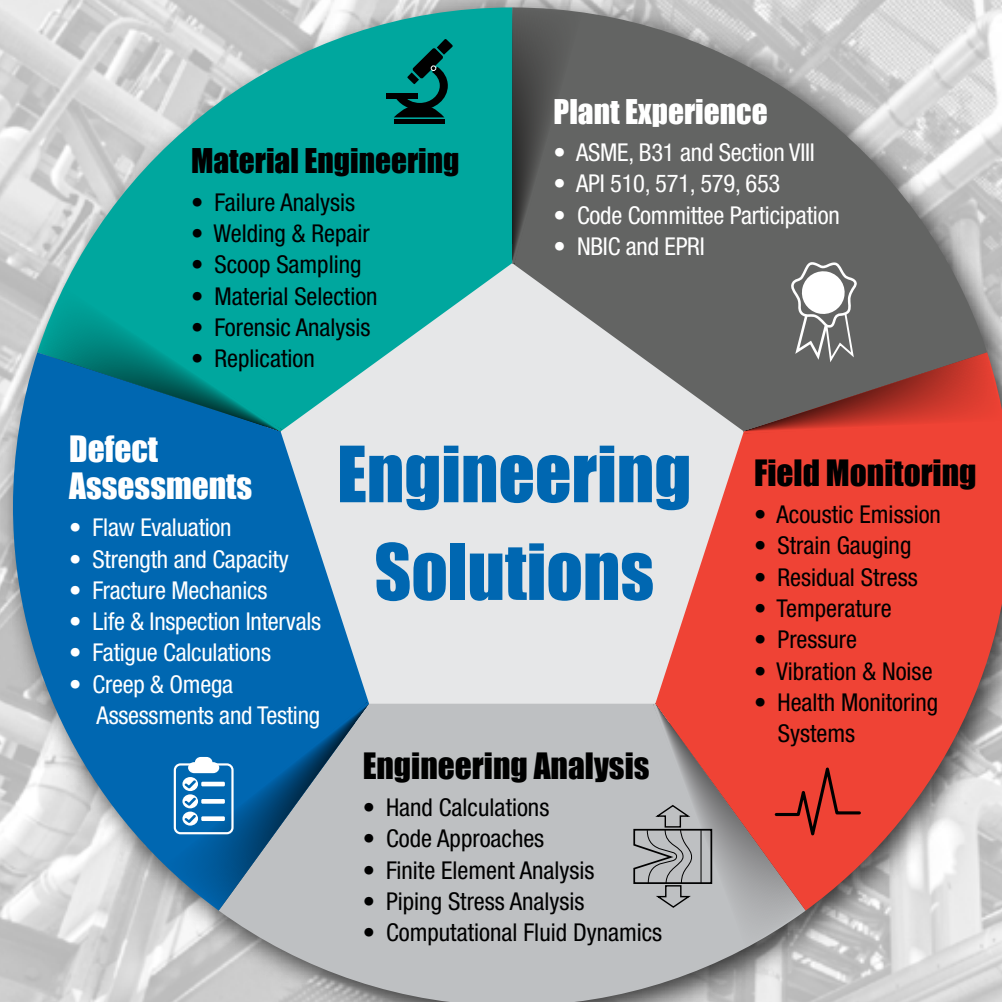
Material Engineering
• Failure Analysis
• Welding & Repair
• Scoop Sampling
• Material Selection
• Forensic Analysis
• Replication

Plant Experience
• ASME, B31 and Section VIII
• API 510, 571, 579, 653
• Code Committee Participation
• NBIC and EPRI

Defect Assessments
• Flaw Evaluation
• Strength and Capacity
• Fracture Mechanics
• Life & Inspection Intervals
• Fatigue Calculations
• Creep & Omega Assessments and Testing

Engineering Solutions

Field Monitoring
• Acoustic Emission
• Strain Gauging
• Residual Stress
• Temperature
• Pressure
• Vibration & Noise
• Health Monitoring Systems

Engineering Analysis
• Hand Calculations
• Code Approaches
• Finite Element Analysis
• Piping Stress Analysis
• Computational Fluid Dynamics